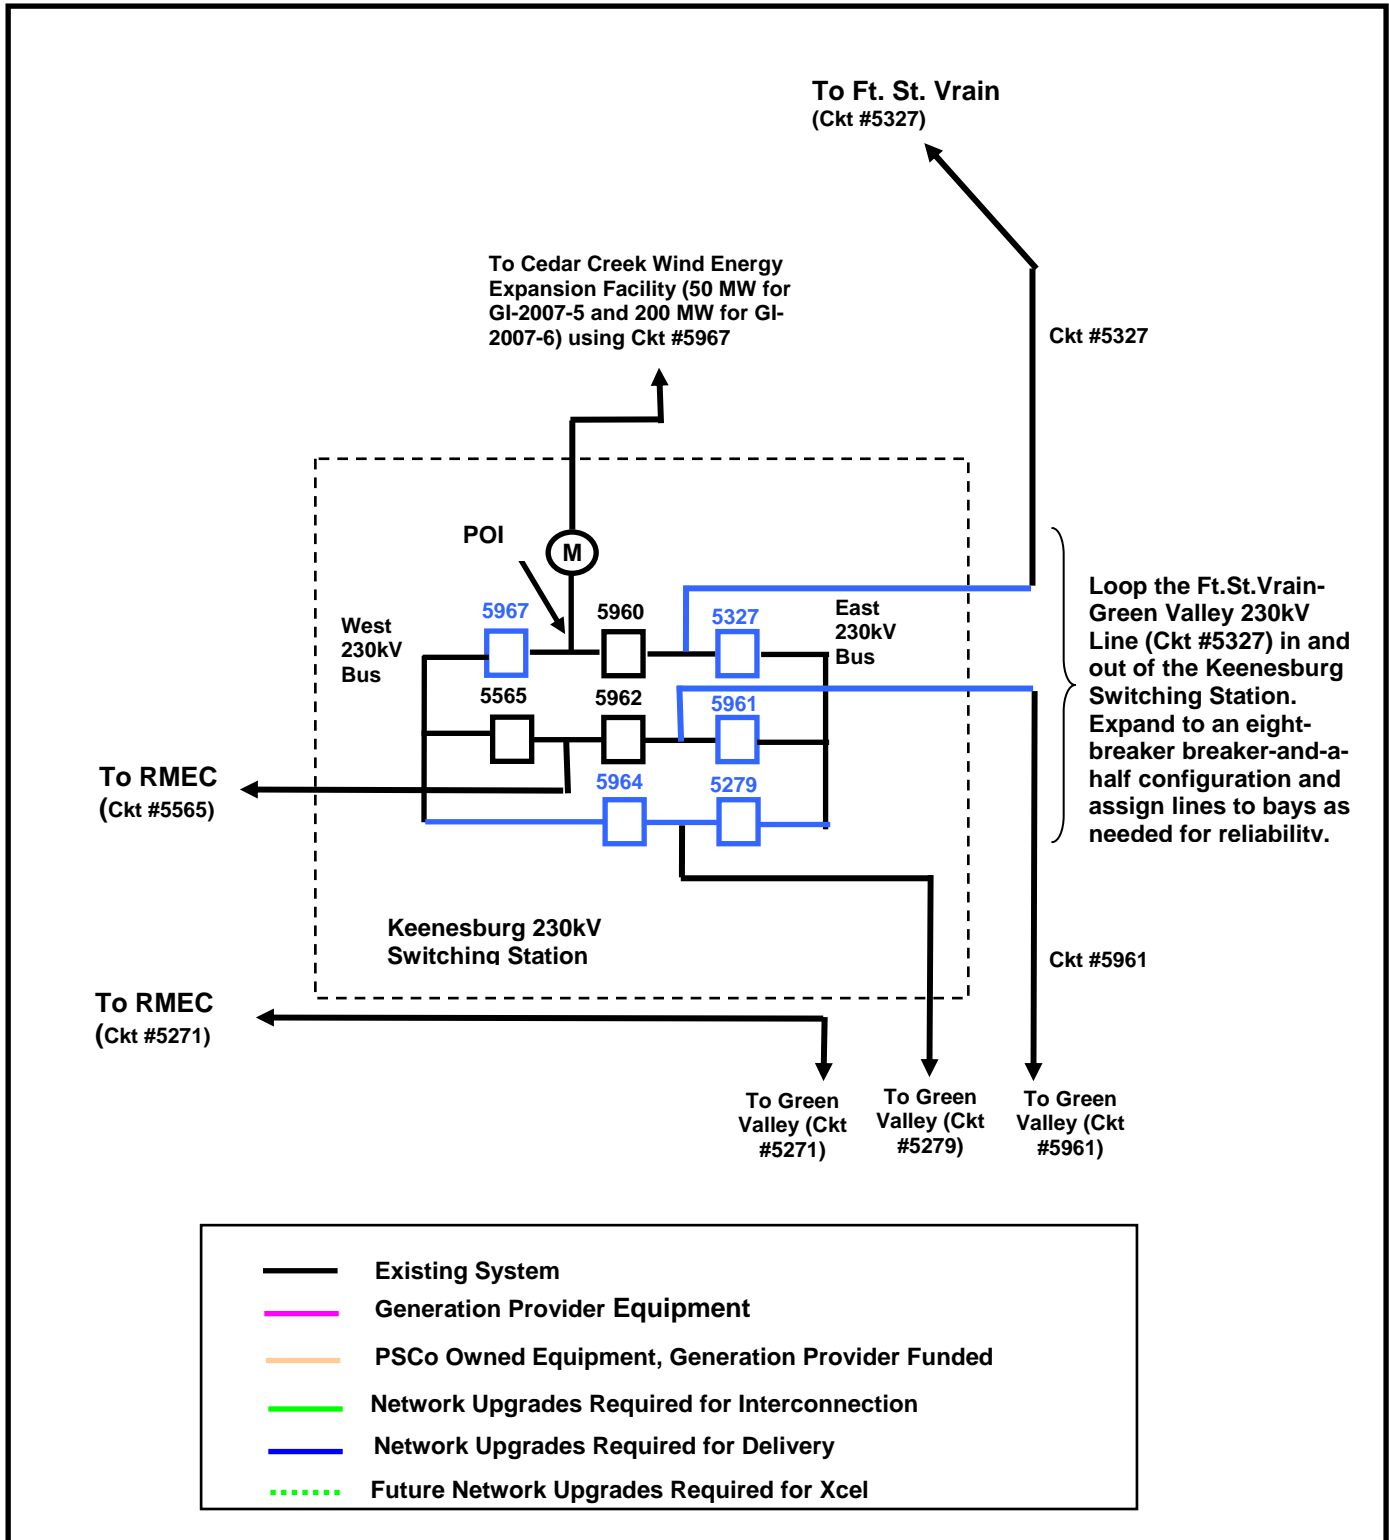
To Ft. St. Vrain
(Ckt #5327)

To Cedar Creek Wind Energy Expansion Facility (50 MW for GI-2007-5 and 200 MW for GI-2007-6) using Ckt #5967

Ckt #5327

POI

M

West 230kV Bus

5967

5960

5327

East 230kV Bus

5565

5962

5961

Loop the Ft.St.Vrain-Green Valley 230kV Line (Ckt #5327) in and out of the Keenesburg Switching Station. Expand to an eight-breaker breaker-and-a-half configuration and assign lines to bays as needed for reliability.

To RMEC
(Ckt #5565)

5964

5279

Keenesburg 230kV Switching Station

Ckt #5961

To RMEC
(Ckt #5271)

To Green Valley (Ckt #5271)

To Green Valley (Ckt #5279)

To Green Valley (Ckt #5961)

Existing System
Generation Provider Equipment
PSCo Owned Equipment, Generation Provider Funded
Network Upgrades Required for Interconnection
Network Upgrades Required for Delivery
Future Network Upgrades Required for Xcel